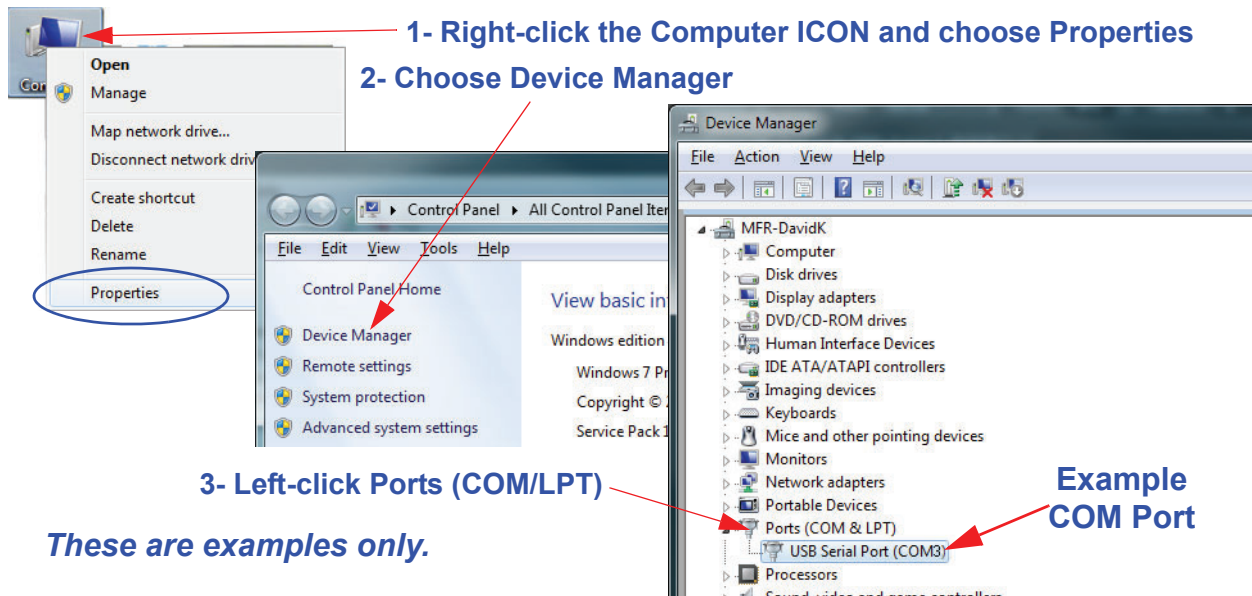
1- Right-click the Computer ICON and choose Properties

2- Choose Device Manager

Com

Open
Manage
Map network drive...
Disconnect network driv
Create shortcut
Delete
Rename
Properties

Control Panel ▸ All Control Panel Ite
File Edit View Tools Help
Control Panel Home
Device Manager
Remote settings
System protection
Advanced system settings
View basic in
Windows edition
Windows 7 Pr
Copyright ©
Service Pack 1

Device Manager
File Action View Help
MFR-DavidK
Computer
Disk drives
Display adapters
DVD/CD-ROM drives
Human Interface Devices
IDE ATA/ATAPI controllers
Imaging devices
Keyboards
Mice and other pointing devices
Monitors
Network adapters
Portable Devices
Ports (COM & LPT)
USB Serial Port (COM3)
Processors
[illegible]

3- Left-click Ports (COM/LPT)

Example COM Port

These are examples only.